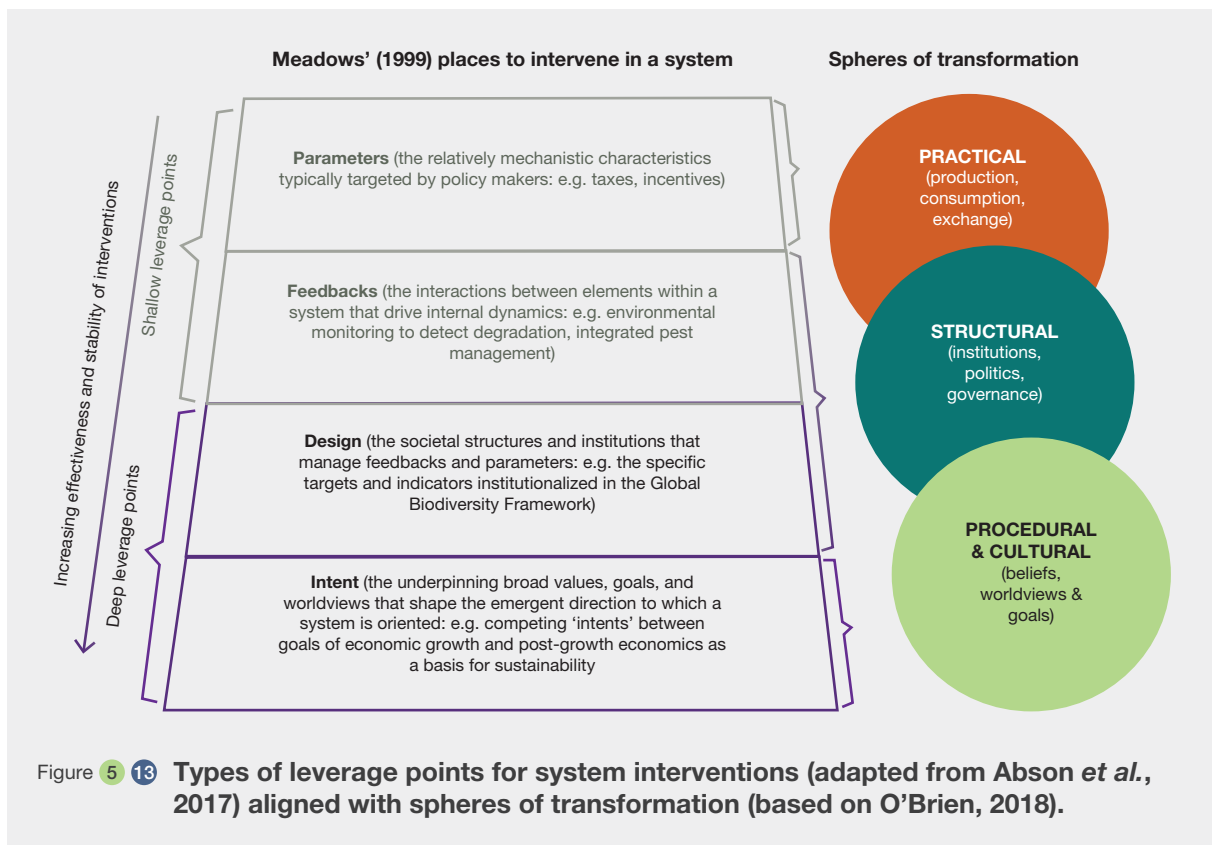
Meadows' (1999) places to intervene in a system

Spheres of transformation

Increasing effectiveness and stability of interventions

Shallow leverage points

Deep leverage points

**Parameters** (the relatively mechanistic characteristics typically targeted by policy makers: e.g. taxes, incentives)

**Feedbacks** (the interactions between elements within a system that drive internal dynamics: e.g. environmental monitoring to detect degradation, integrated pest management)

**Design** (the societal structures and institutions that manage feedbacks and parameters: e.g. the specific targets and indicators institutionalized in the Global Biodiversity Framework)

**Intent** (the underpinning broad values, goals, and worldviews that shape the emergent direction to which a system is oriented: e.g. competing 'intents' between goals of economic growth and post-growth economics as a basis for sustainability

PRACTICAL (production, consumption, exchange)

STRUCTURAL (institutions, politics, governance)

PROCEDURAL & CULTURAL (beliefs, worldviews & goals)

Figure 5 13 Types of leverage points for system interventions (adapted from Abson *et al.*, 2017) aligned with spheres of transformation (based on O'Brien, 2018).